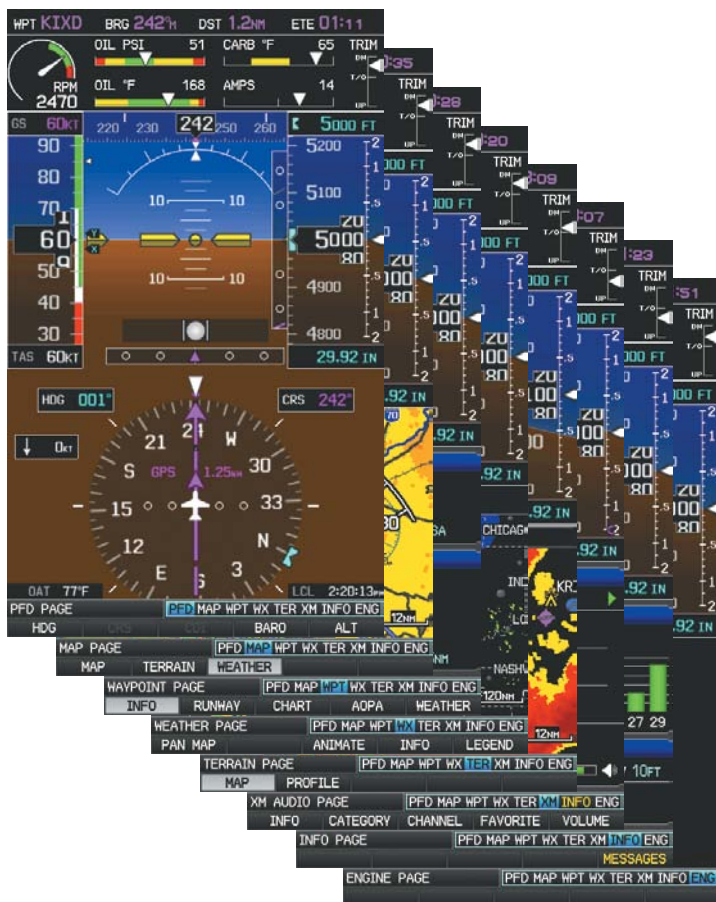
WPT KIXD BRG 242°M DST 1.2NM ETE 01:11

OIL PSI 51 CARB °F 65 TRIM

OIL °F 168 AMPS 14

RPM 2470

GS 60KT 220 230 242 250 260 5000 FT

90 80 70 60 50 40 30

10 10 10 10

5200 5100 5000 4900 4800

TAS 60KT 29.92 IN

HDG 001° CRS 242°

0KT

21 24 W 30 S GPS 1.25NM 15 33 12 N E 3 6

OAT 77°F LCL 2:20:13

PFD PAGE PFD MAP WPT WX TER XM INFO ENG
HDG CRS CDI BARO ALT

MAP PAGE PFD MAP WPT WX TER XM INFO ENG
MAP TERRAIN WEATHER

WAYPOINT PAGE PFD MAP WPT WX TER XM INFO ENG
INFO RUNWAY CHART AOPA WEATHER

WEATHER PAGE PFD MAP WPT WX TER XM INFO ENG
PAN MAP ANIMATE INFO LEGEND

TERRAIN PAGE PFD MAP WPT WX TER XM INFO ENG
MAP PROFILE

XM AUDIO PAGE PFD MAP WPT WX TER XM INFO ENG
INFO CATEGORY CHANNEL FAVORITE VOLUME

INFO PAGE PFD MAP WPT WX TER XM INFO ENG
MESSAGES

ENGINE PAGE PFD MAP WPT WX TER XM INFO ENG

:35 :28 :20 :09 :07 :23 :51

CHICAGO NASH 12NM 120NM 27 29 10FT